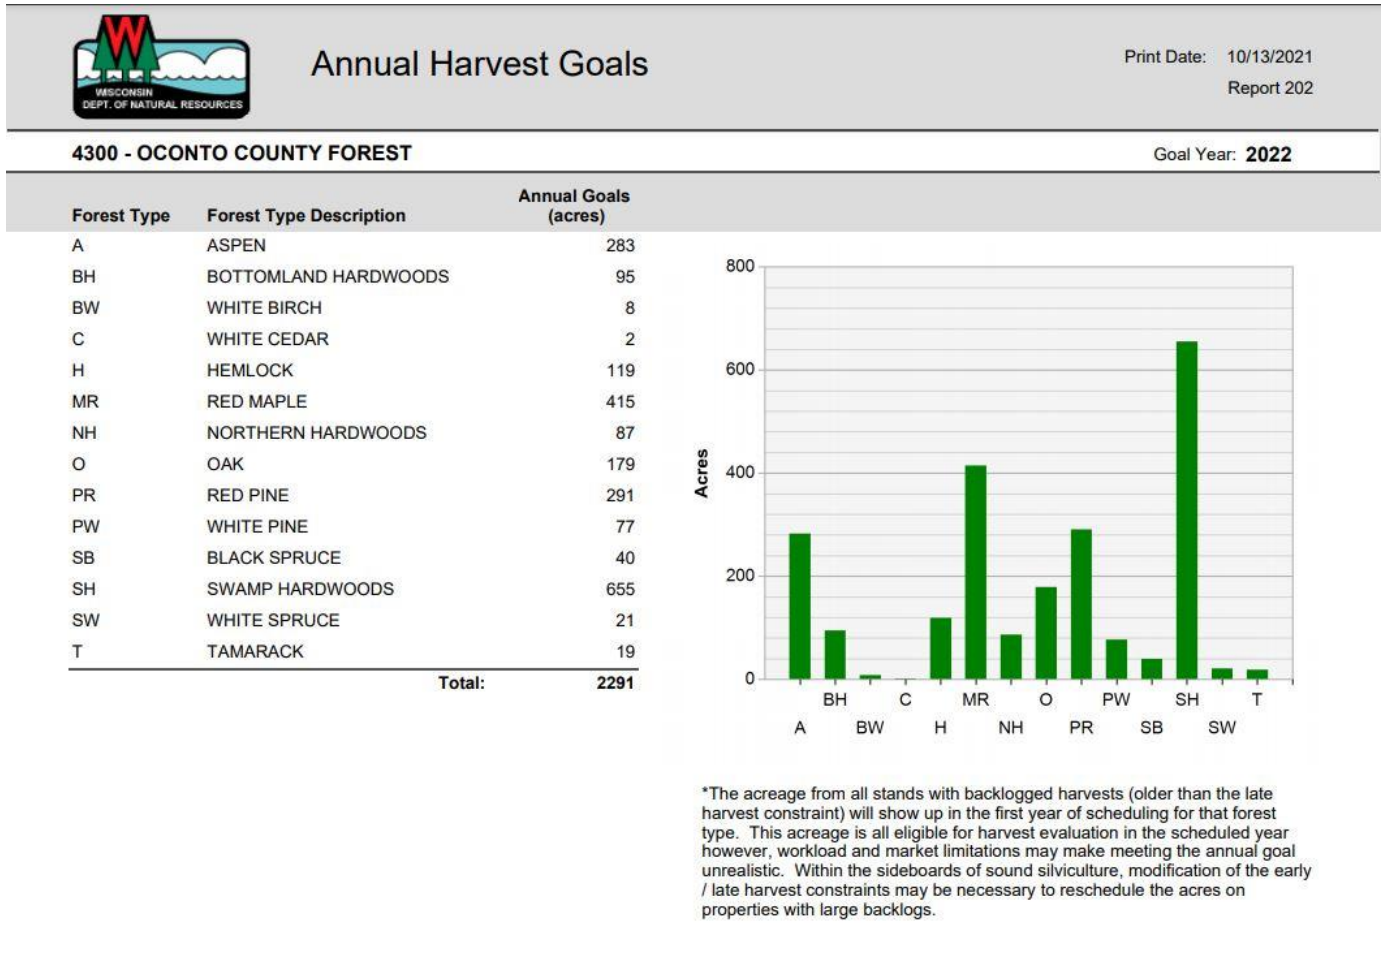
W
WISCONSIN DEPT. OF NATURAL RESOURCES

Annual Harvest Goals

Print Date: 10/13/2021
Report 202

4300 - OCONTO COUNTY FOREST

Goal Year: 2022

| Forest Type | Forest Type Description | Annual Goals (acres) |
|---|---|---|
| A | ASPEN | 283 |
| BH | BOTTOMLAND HARDWOODS | 95 |
| BW | WHITE BIRCH | 8 |
| C | WHITE CEDAR | 2 |
| H | HEMLOCK | 119 |
| MR | RED MAPLE | 415 |
| NH | NORTHERN HARDWOODS | 87 |
| O | OAK | 179 |
| PR | RED PINE | 291 |
| PW | WHITE PINE | 77 |
| SB | BLACK SPRUCE | 40 |
| SH | SWAMP HARDWOODS | 655 |
| SW | WHITE SPRUCE | 21 |
| T | TAMARACK | 19 |
| | Total: | 2291 |

800
600
400
200
0
Acres
A BH BW C H MR NH O PR PW SB SH SW T

*The acreage from all stands with backlogged harvests (older than the late harvest constraint) will show up in the first year of scheduling for that forest type. This acreage is all eligible for harvest evaluation in the scheduled year however, workload and market limitations may make meeting the annual goal unrealistic. Within the sideboards of sound silviculture, modification of the early / late harvest constraints may be necessary to reschedule the acres on properties with large backlogs.